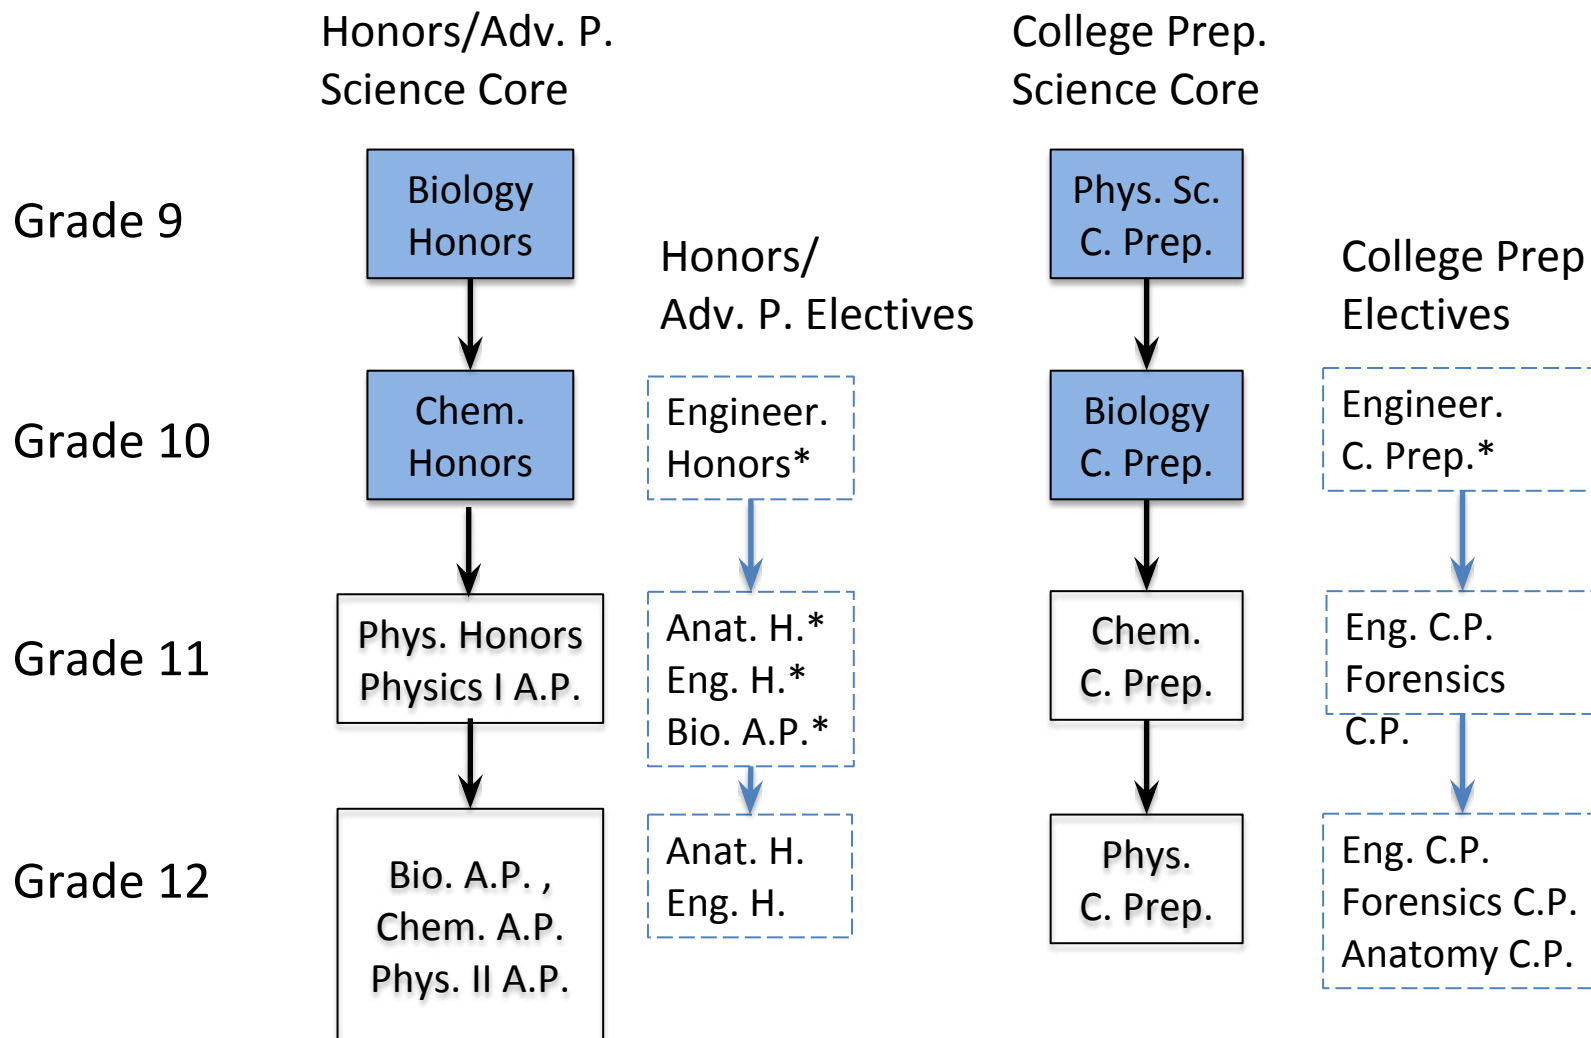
Honors/Adv. P. Science Core

College Prep. Science Core

Grade 9

Biology Honors

Honors/ Adv. P. Electives

Phys. Sc. C. Prep.

College Prep Electives

Grade 10

Chem. Honors

Engineer. Honors*

Biology C. Prep.

Engineer. C. Prep.*

Grade 11

Phys. Honors Physics I A.P.

Anat. H.* Eng. H.* Bio. A.P.*

Chem. C. Prep.

Eng. C.P. Forensics C.P.

Grade 12

Bio. A.P. , Chem. A.P. Phys. II A.P.

Anat. H. Eng. H.

Phys. C. Prep.

Eng. C.P. Forensics C.P. Anatomy C.P.